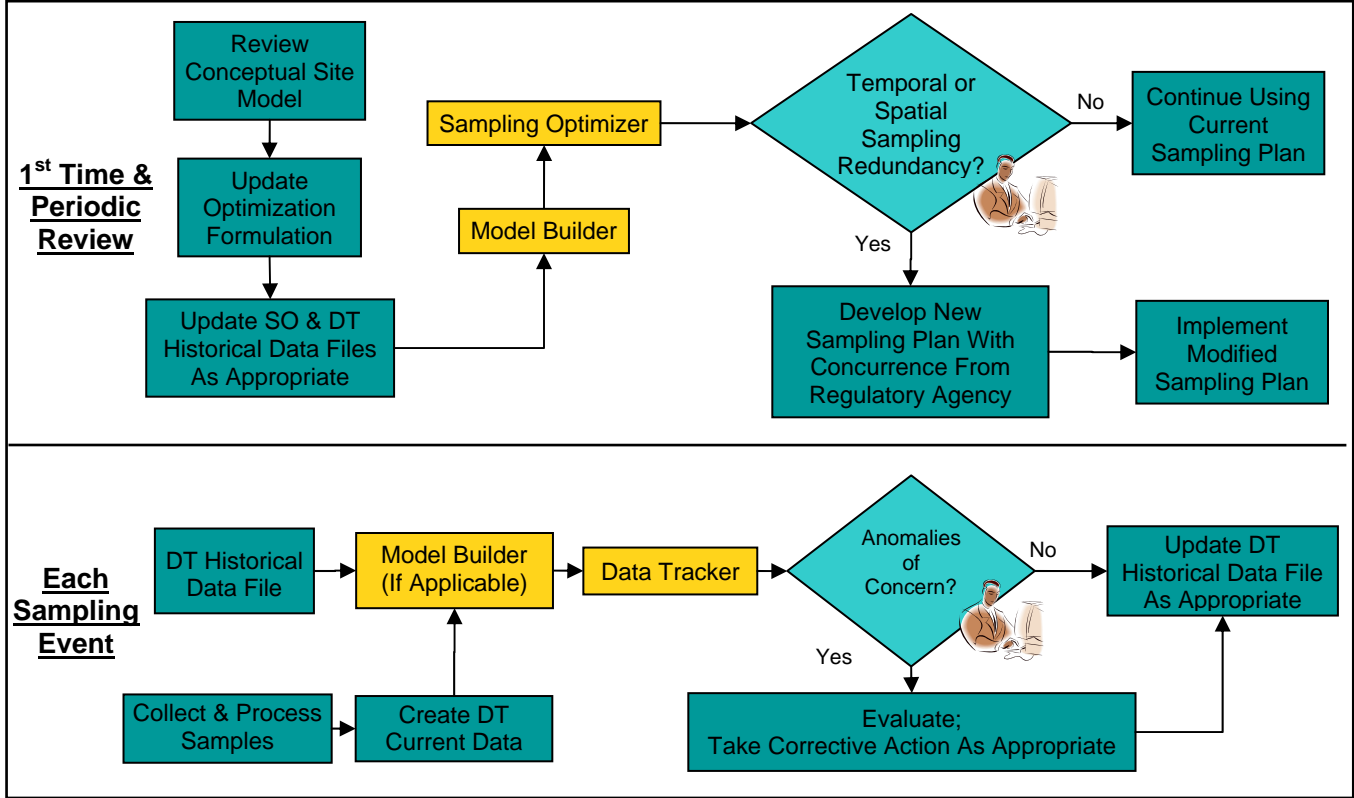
1$^{st}$ Time & Periodic Review

Review Conceptual Site Model

Update Optimization Formulation

Update SO & DT Historical Data Files As Appropriate

Model Builder

Sampling Optimizer

Temporal or Spatial Sampling Redundancy?

No

Continue Using Current Sampling Plan

Yes

Develop New Sampling Plan With Concurrence From Regulatory Agency

Implement Modified Sampling Plan

Each Sampling Event

DT Historical Data File

Model Builder (If Applicable)

Data Tracker

Anomalies of Concern?

No

Update DT Historical Data File As Appropriate

Yes

Collect & Process Samples

Create DT Current Data

Evaluate; Take Corrective Action As Appropriate